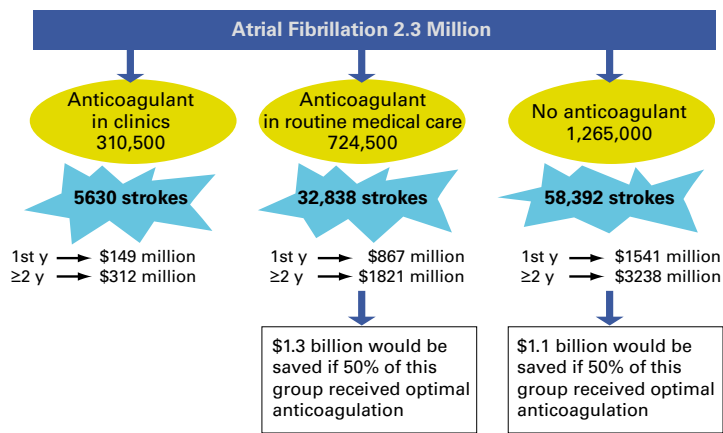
Atrial Fibrillation 2.3 Million

Anticoagulant in clinics 310,500

5630 strokes

1st y → \$149 million
≥2 y → \$312 million

Anticoagulant in routine medical care 724,500

32,838 strokes

1st y → \$867 million
≥2 y → \$1821 million

\$1.3 billion would be saved if 50% of this group received optimal anticoagulation

No anticoagulant 1,265,000

58,392 strokes

1st y → \$1541 million
≥2 y → \$3238 million

\$1.1 billion would be saved if 50% of this group received optimal anticoagulation